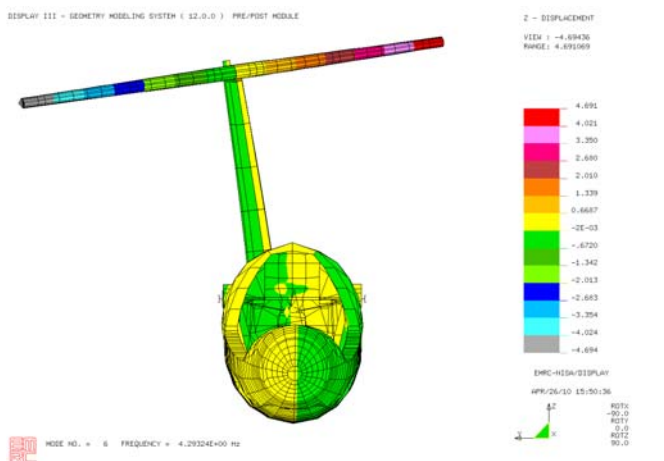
DISPLAY III - GEOMETRY MODELING SYSTEM ( 12.0.0 ) PRE/POST MODULE

Z - DISPLACEMENT

VIEW : -4.69436
RANGE: 4.691069

4.691
4.021
3.350
2.680
2.010
1.339
0.6687
-2E-03
-.6720
-1.342
-2.013
-2.683
-3.354
-4.024
-4.694

EMRC-NISA/DISPLAY

APR/26/10 15:50:36

ROTX
-90.0
ROTY
0.0
ROTZ
90.0

MODE NO. = 6 FREQUENCY = 4.29324E+00 Hz